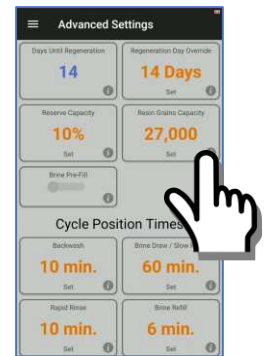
Advanced Settings

Days Until Regeneration
14

Regeneration Day Override
14 Days
Set

Reserve Capacity
10%
Set

Resin Grains Capacity
27,000
Set

Brine Pre-Fill

Cycle Position Times

Backwash
10 min.
Set

Brine Draw / Slow R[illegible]
60 min.
Set

Rapid Rinse
10 min.
Set

Brine Refill
6 min.
Set